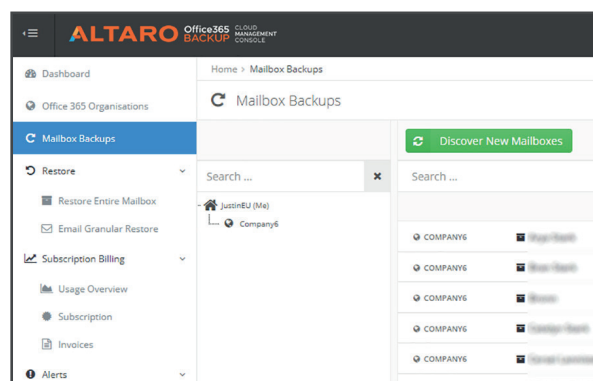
ALTARO Office365 BACKUP CLOUD MANAGEMENT CONSOLE

Dashboard
Office 365 Organisations
Mailbox Backups
Restore
Restore Entire Mailbox
Email Granular Restore
Subscription Billing
Usage Overview
Subscription
Invoices
Alerts

Home > Mailbox Backups

Mailbox Backups

Discover New Mailboxes

Search ...

Search ...

JustinEU (Me)
Company6

COMPANY6 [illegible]
COMPANY6 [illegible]
COMPANY6 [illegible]
COMPANY6 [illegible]
COMPANY6 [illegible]